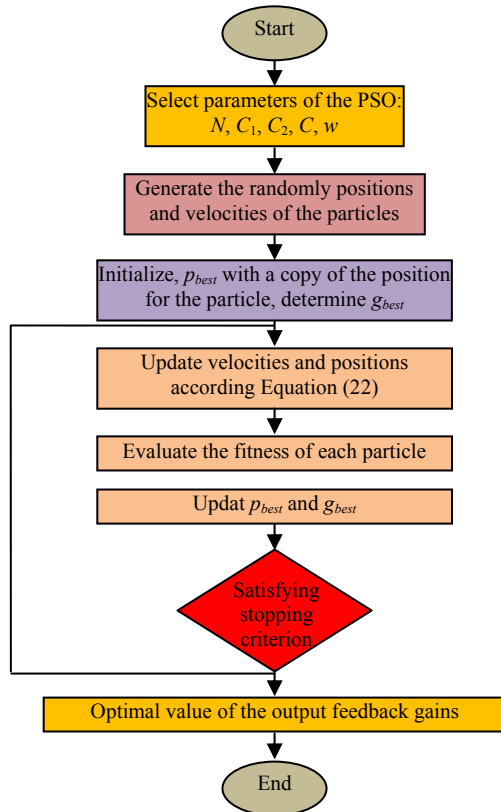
Start

Select parameters of the PSO: $N$, $C_1$, $C_2$, $C$, $w$

Generate the randomly positions and velocities of the particles

Initialize, $p_{best}$ with a copy of the position for the particle, determine $g_{best}$

Update velocities and positions according Equation (22)

Evaluate the fitness of each particle

Updat $p_{best}$ and $g_{best}$

Satisfying stopping criterion

Optimal value of the output feedback gains

End